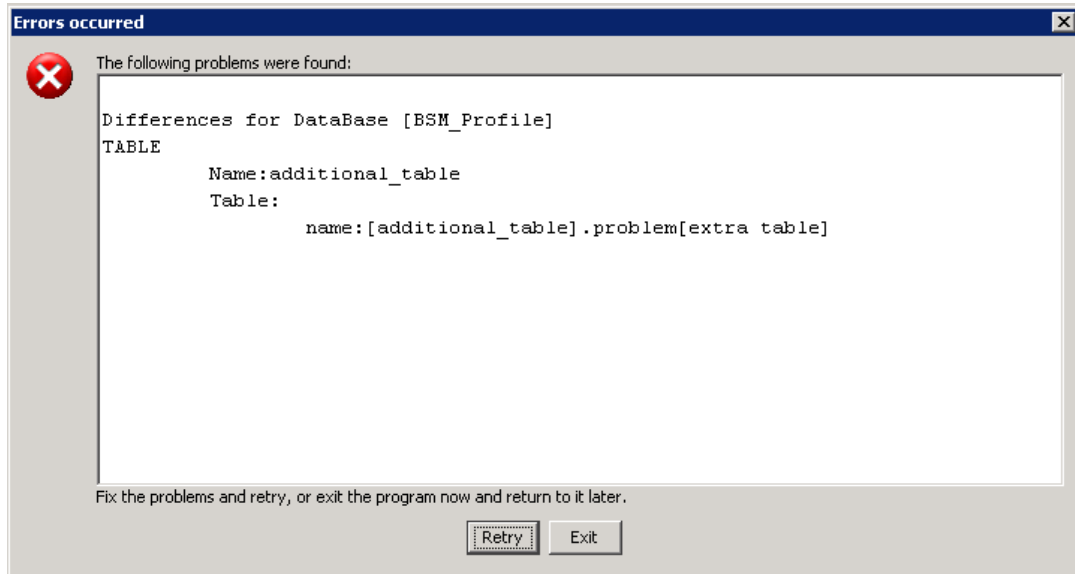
Errors occurred

The following problems were found:

Differences for DataBase [BSM_Profile]
TABLE
Name:additional_table
Table:
name:[additional_table].problem[extra table]

Fix the problems and retry, or exit the program now and return to it later.

Retry Exit